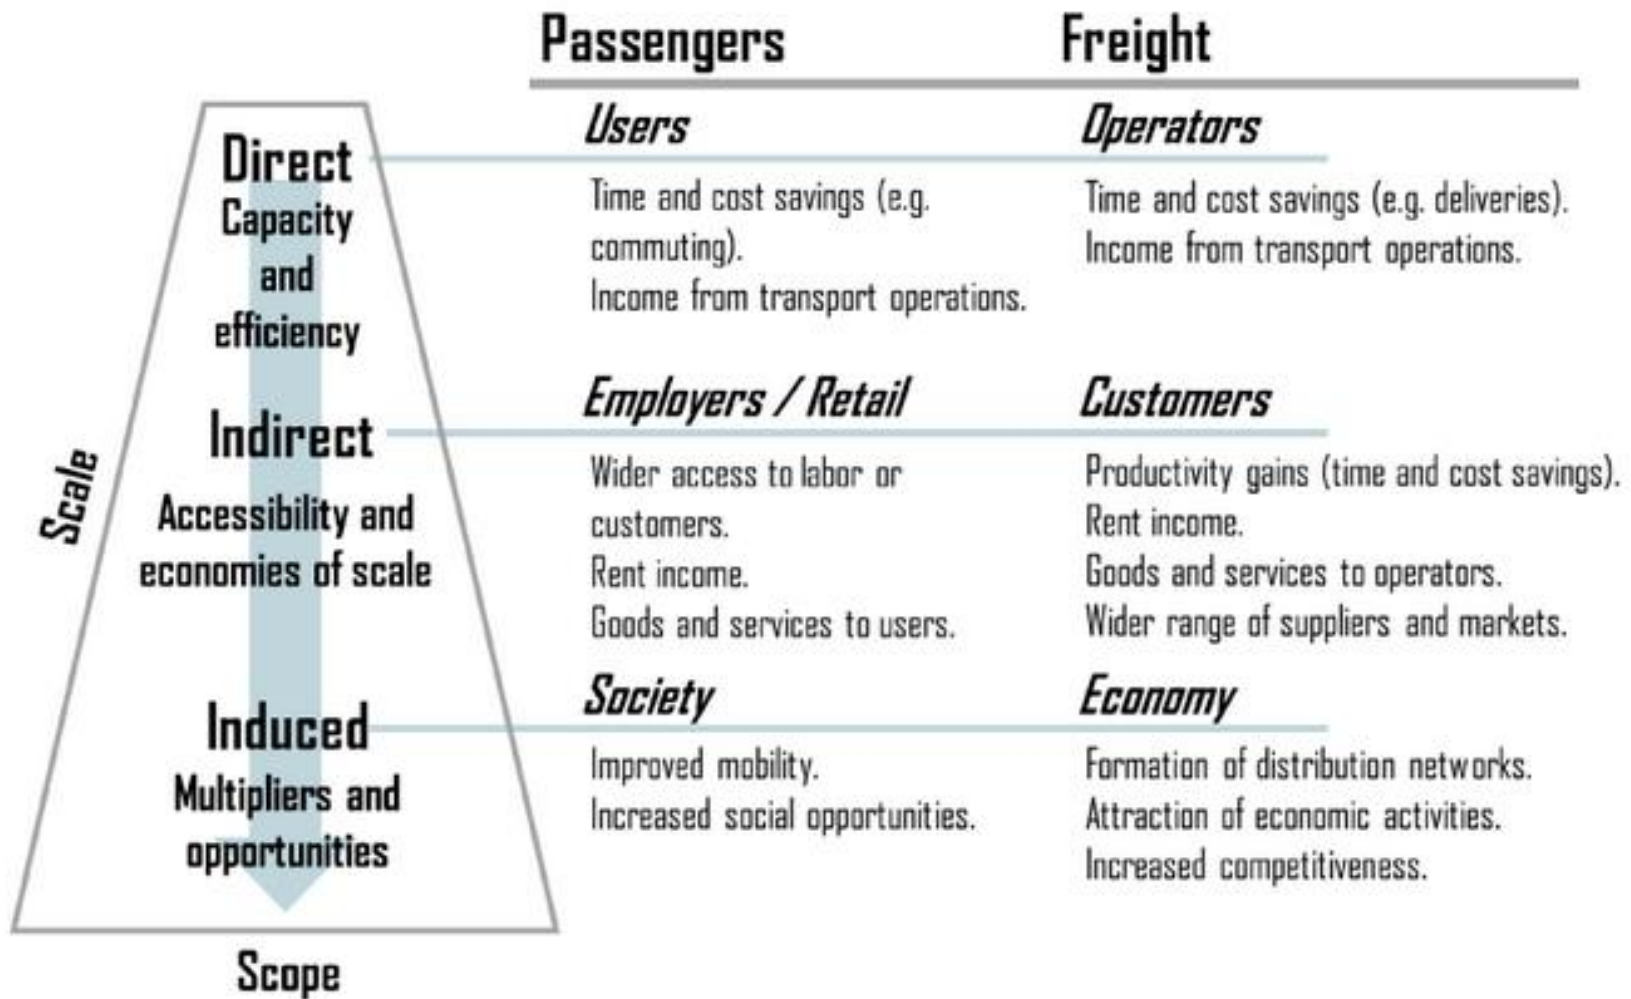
Passengers Freight

Direct
Capacity and efficiency

Users
Time and cost savings (e.g. commuting).
Income from transport operations.

Operators
Time and cost savings (e.g. deliveries).
Income from transport operations.

Indirect
Accessibility and economies of scale

Employers / Retail
Wider access to labor or customers.
Rent income.
Goods and services to users.

Customers
Productivity gains (time and cost savings).
Rent income.
Goods and services to operators.
Wider range of suppliers and markets.

Induced
Multipliers and opportunities

Society
Improved mobility.
Increased social opportunities.

Economy
Formation of distribution networks.
Attraction of economic activities.
Increased competitiveness.

Scale

Scope